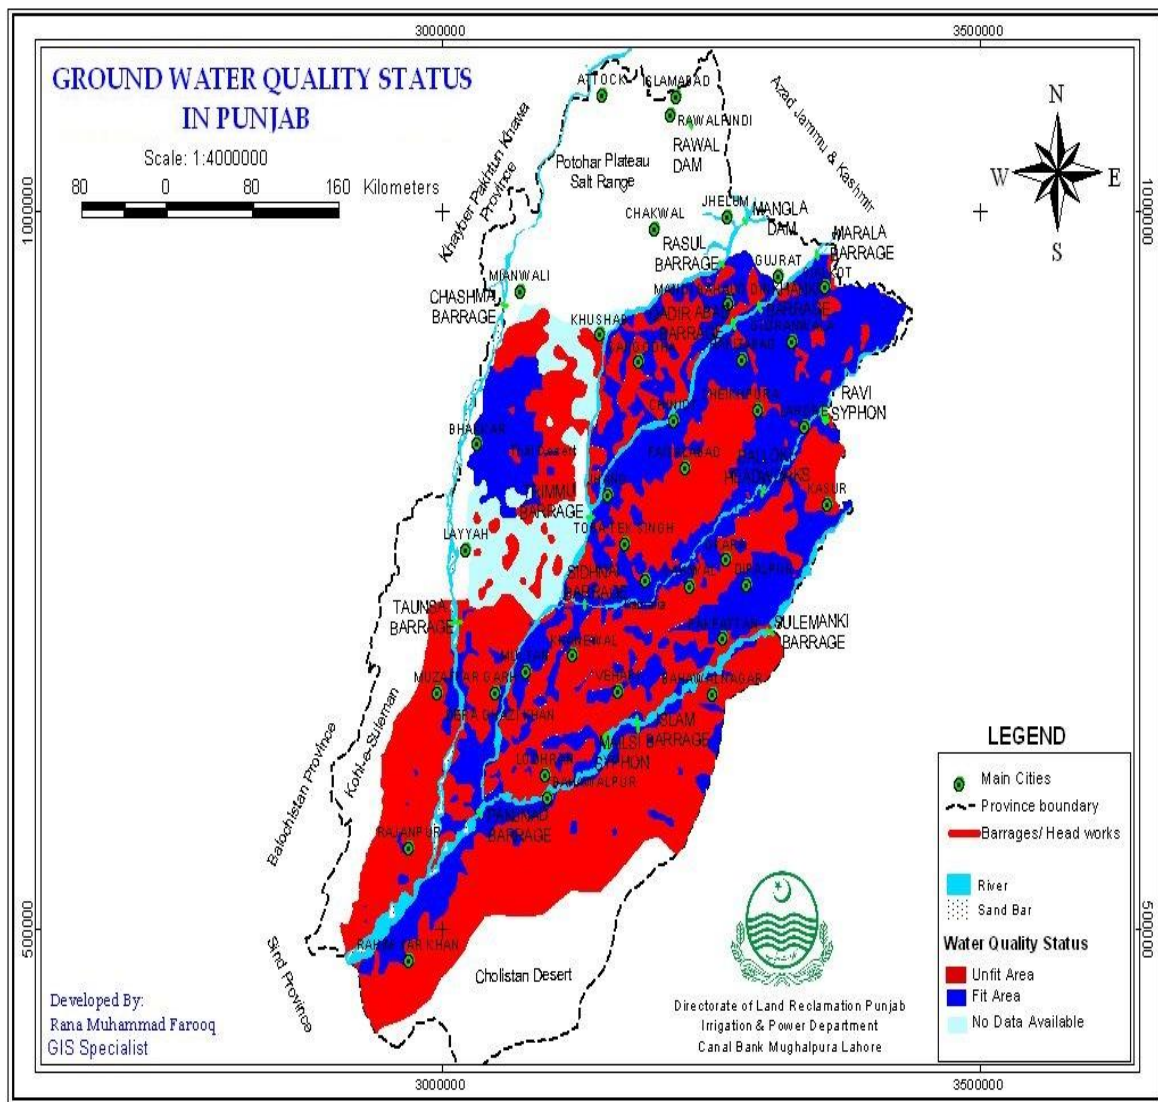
3000000

3500000

GROUND WATER QUALITY STATUS IN PUNJAB

Scale: 1:4000000

80 0 80 160 Kilometers

1000000

1000000

N
W E
S

ATTOCK ISLAMABAD RAWALPINDI RAWAL DAM

Potohar Plateau Salt Range

Khyber Pakhtun Khawa Province

Azad Jammu & Kashmir

CHAKWAL JHELUM MANGLA DAM

RASUL BARRAGE GUJRAT MARALA BARRAGE

MIANWALI

CHASHMA BARRAGE

KHUSHAB

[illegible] BARRAGE

RAVI SYPHON

BHAKKAR

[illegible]

TRIMMU BARRAGE

BALLOKI HEADWORKS

KASUR

TOBA TEK SINGH

LAYYAH

SIDHNAI BARRAGE

TAUNSA BARRAGE

SULEMANKI BARRAGE

KHANEWAL

MULTAN

MUZAFFAR GARH

VEHARI

BAHAWALNAGAR

DERA GHAZI KHAN

ISLAM BARRAGE

MAILSI SYPHON

LODHRAN

BAHAWALPUR

PANJNAD BARRAGE

Balochistan Province

Koh-e-Suleman

RAJANPUR

RAHIM YAR KHAN

Sind Province

Cholistan Desert

500000

500000

LEGEND

Main Cities
Province boundary
Barrages/ Head works

River
Sand Bar

Water Quality Status

Unfit Area
Fit Area
No Data Available

Directorate of Land Reclamation Punjab
Irrigation & Power Department
Canal Bank Mughalpura Lahore

Developed By:
Rana Muhammad Farooq
GIS Specialist

3000000

3500000